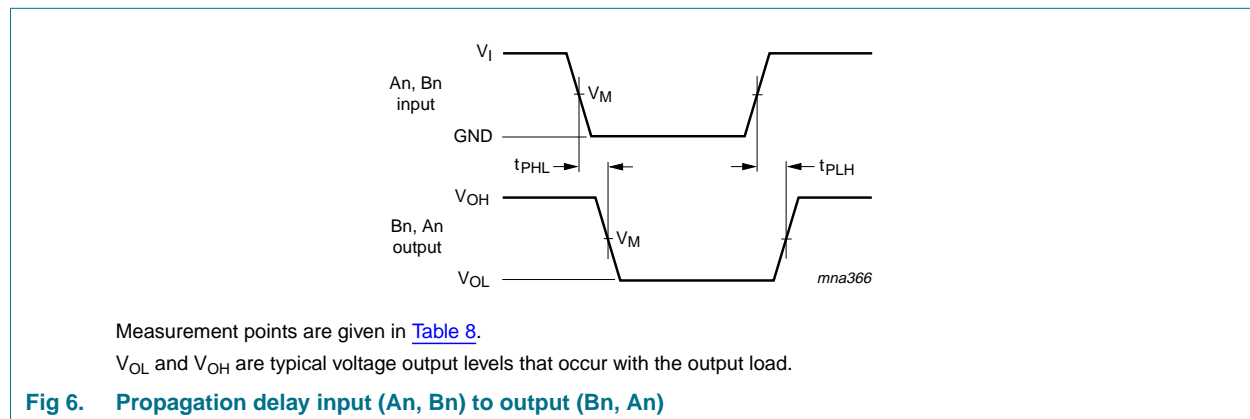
$V_I$

An, Bn input

$V_M$

GND

$t_{PHL}$

$t_{PLH}$

$V_{OH}$

Bn, An output

$V_M$

$V_{OL}$

mna366

Measurement points are given in Table 8.

$V_{OL}$ and $V_{OH}$ are typical voltage output levels that occur with the output load.

Fig 6. Propagation delay input (An, Bn) to output (Bn, An)